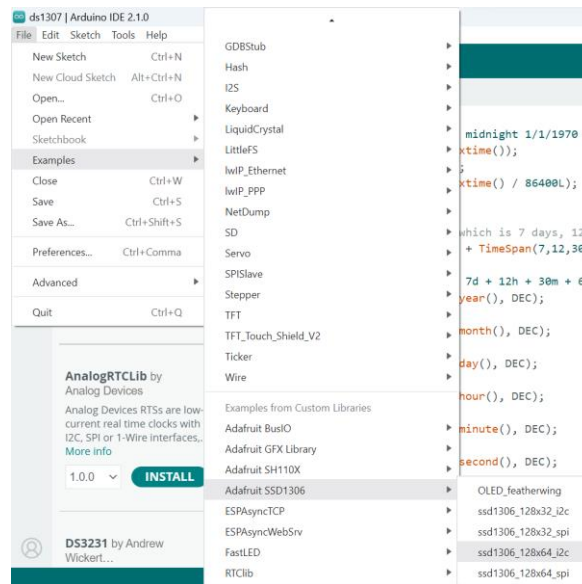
ds1307 | Arduino IDE 2.1.0

File Edit Sketch Tools Help

New Sketch Ctrl+N
New Cloud Sketch Alt+Ctrl+N
Open... Ctrl+O
Open Recent
Sketchbook
Examples
Close Ctrl+W
Save Ctrl+S
Save As... Ctrl+Shift+S
Preferences... Ctrl+Comma
Advanced
Quit Ctrl+Q

AnalogRTCLib by Analog Devices
Analog Devices RTSs are low-current real time clocks with I2C, SPI or 1-Wire interfaces,...
More info
1.0.0 INSTALL

DS3231 by Andrew Wickert...

GDBStub
Hash
I2S
Keyboard
LiquidCrystal
LittleFS
lwIP_Ethernet
lwIP_PPP
NetDump
SD
Servo
SPISlave
Stepper
TFT
TFT_Touch_Shield_V2
Ticker
Wire
Examples from Custom Libraries
Adafruit BusIO
Adafruit GFX Library
Adafruit SH110X
Adafruit SSD1306
ESPAsyncTCP
ESPAsyncWebSrv
FastLED
RTClib

OLED_featherwing
ssd1306_128x32_i2c
ssd1306_128x32_spi
ssd1306_128x64_i2c
ssd1306_128x64_spi

midnight 1/1/1970
xtime());
xtime() / 86400L);
which is 7 days, 12
+ TimeSpan(7,12,30
7d + 12h + 30m + 6
year(), DEC);
month(), DEC);
day(), DEC);
hour(), DEC);
minute(), DEC);
second(), DEC);